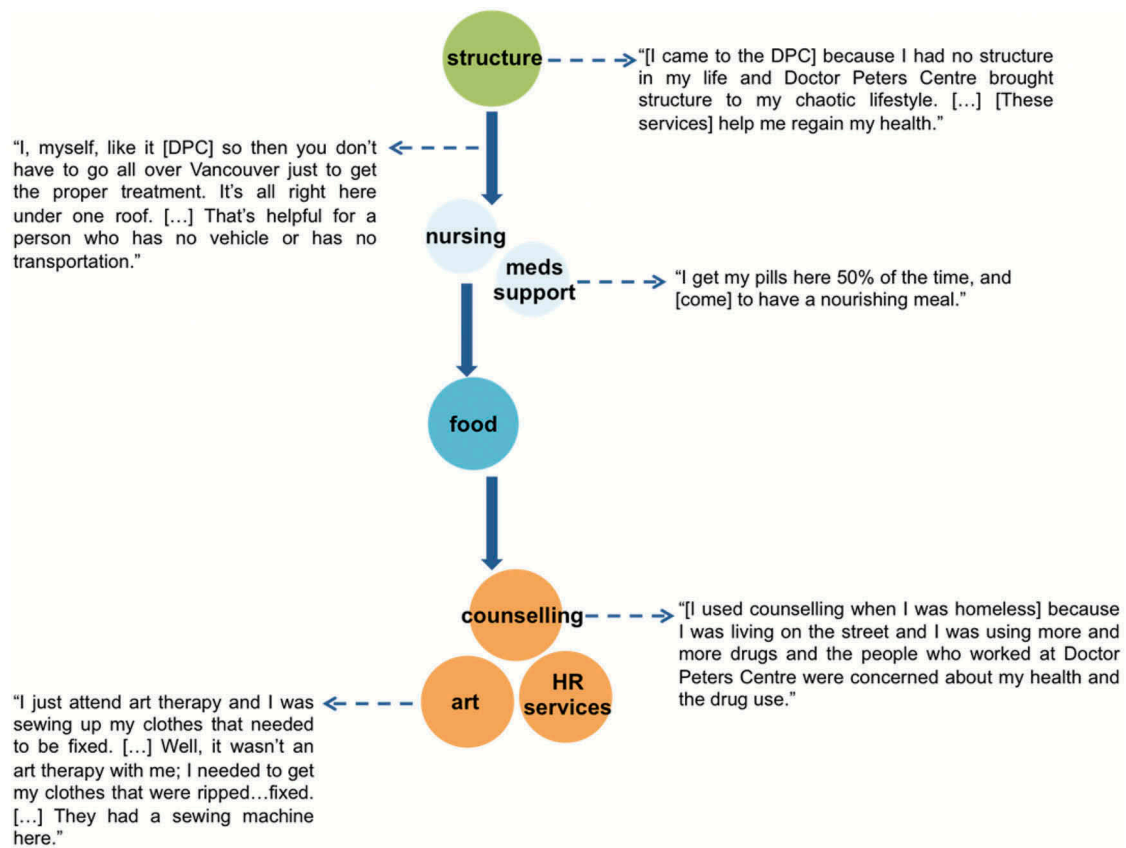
structure

"[I came to the DPC] because I had no structure in my life and Doctor Peters Centre brought structure to my chaotic lifestyle. […] [These services] help me regain my health."

"I, myself, like it [DPC] so then you don't have to go all over Vancouver just to get the proper treatment. It's all right here under one roof. […] That's helpful for a person who has no vehicle or has no transportation."

nursing

meds support

"I get my pills here 50% of the time, and [come] to have a nourishing meal."

food

counselling

"[I used counselling when I was homeless] because I was living on the street and I was using more and more drugs and the people who worked at Doctor Peters Centre were concerned about my health and the drug use."

art

HR services

"I just attend art therapy and I was sewing up my clothes that needed to be fixed. […] Well, it wasn't an art therapy with me; I needed to get my clothes that were ripped…fixed. […] They had a sewing machine here."